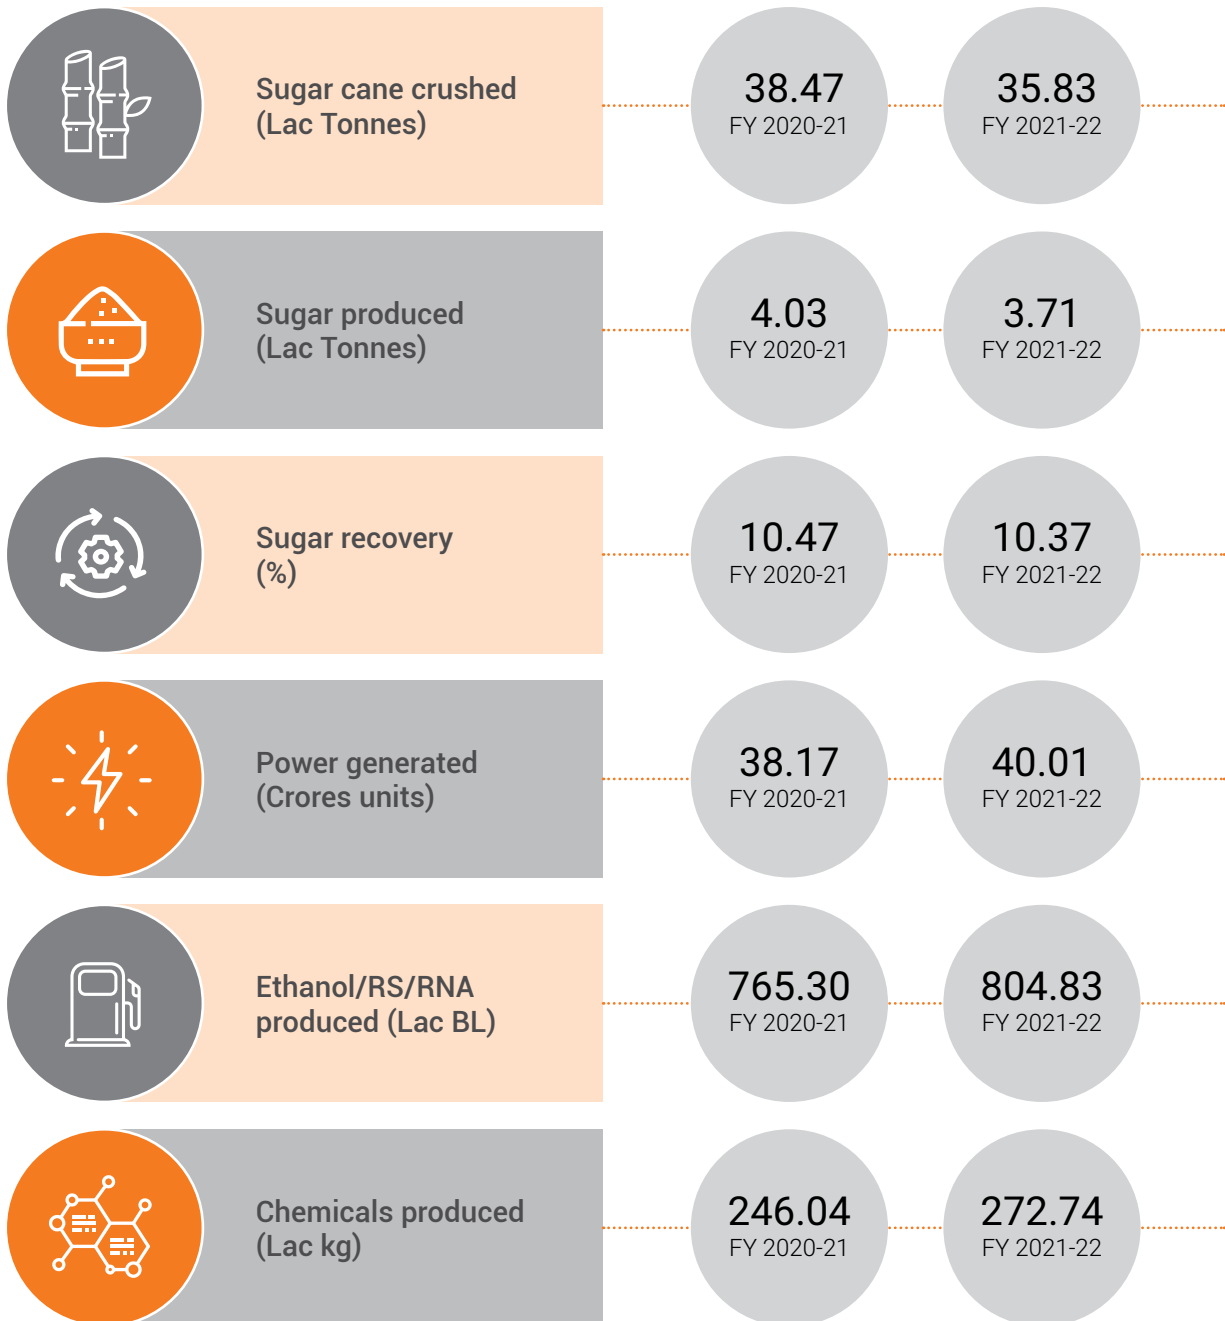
Sugar cane crushed (Lac Tonnes)

38.47
FY 2020-21

35.83
FY 2021-22

Sugar produced (Lac Tonnes)

4.03
FY 2020-21

3.71
FY 2021-22

Sugar recovery (%)

10.47
FY 2020-21

10.37
FY 2021-22

Power generated (Crores units)

38.17
FY 2020-21

40.01
FY 2021-22

Ethanol/RS/RNA produced (Lac BL)

765.30
FY 2020-21

804.83
FY 2021-22

Chemicals produced (Lac kg)

246.04
FY 2020-21

272.74
FY 2021-22